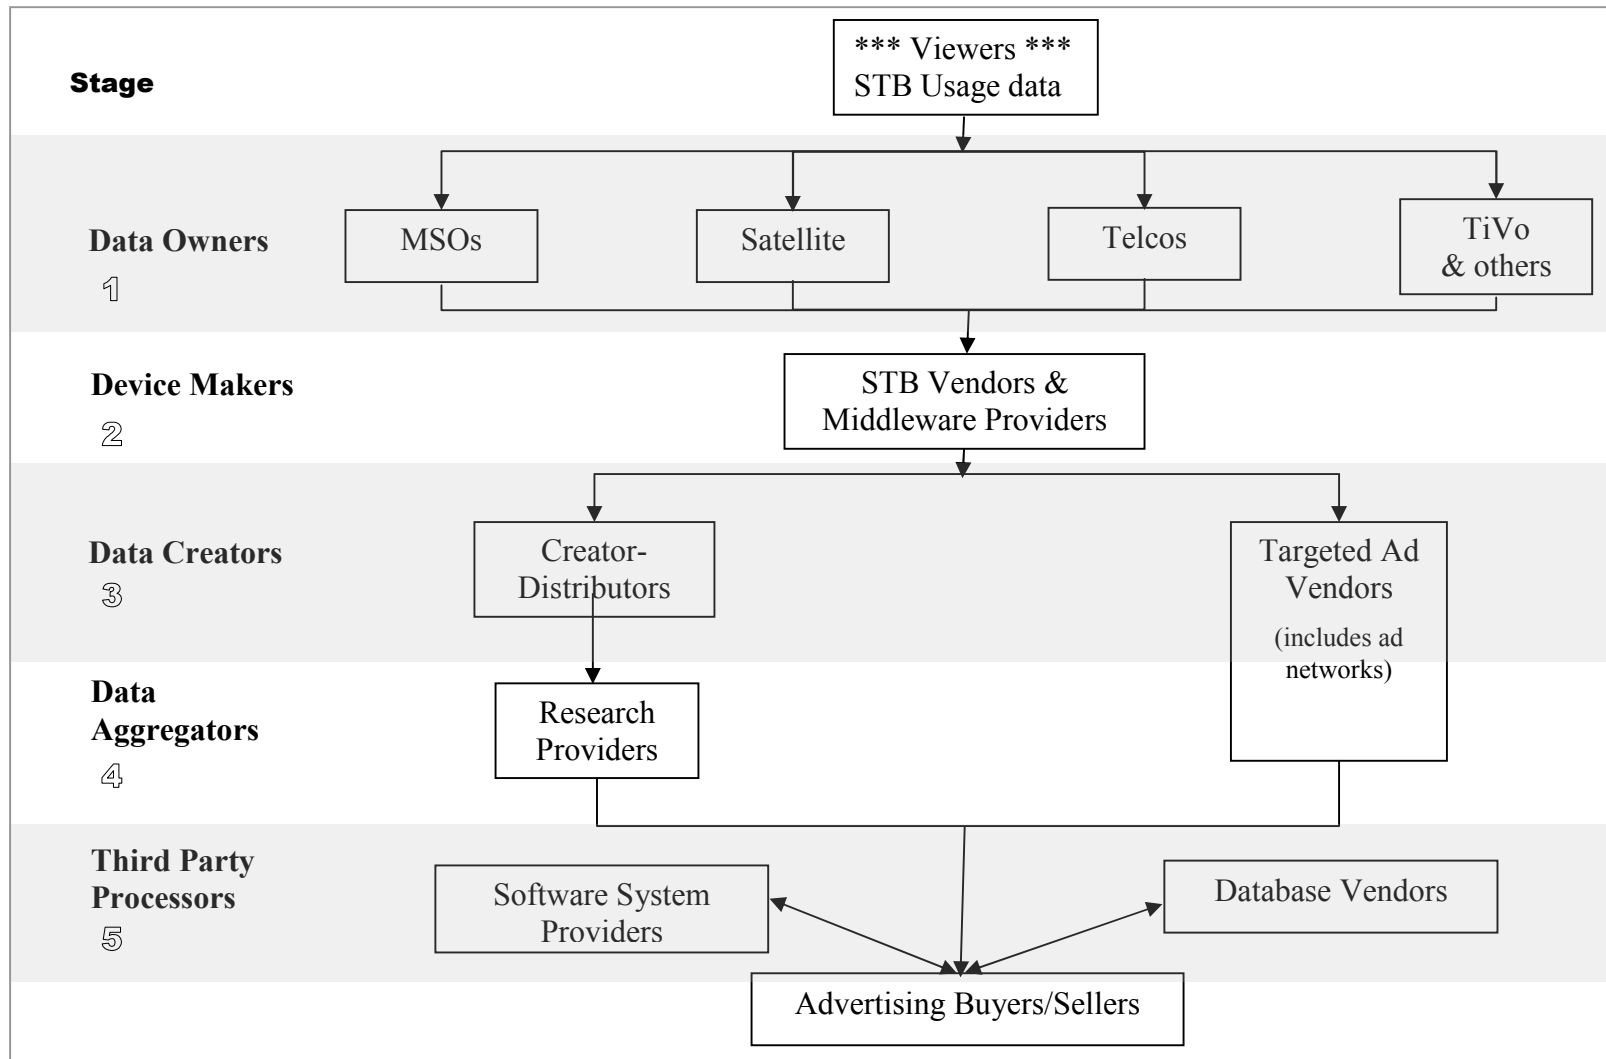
Stage

*** Viewers ***
STB Usage data

Data Owners
1

MSOs

Satellite

Telcos

TiVo
& others

Device Makers
2

STB Vendors &
Middleware Providers

Data Creators
3

Creator-
Distributors

Targeted Ad
Vendors
(includes ad
networks)

Data
Aggregators
4

Research
Providers

Third Party
Processors
5

Software System
Providers

Database Vendors

Advertising Buyers/Sellers